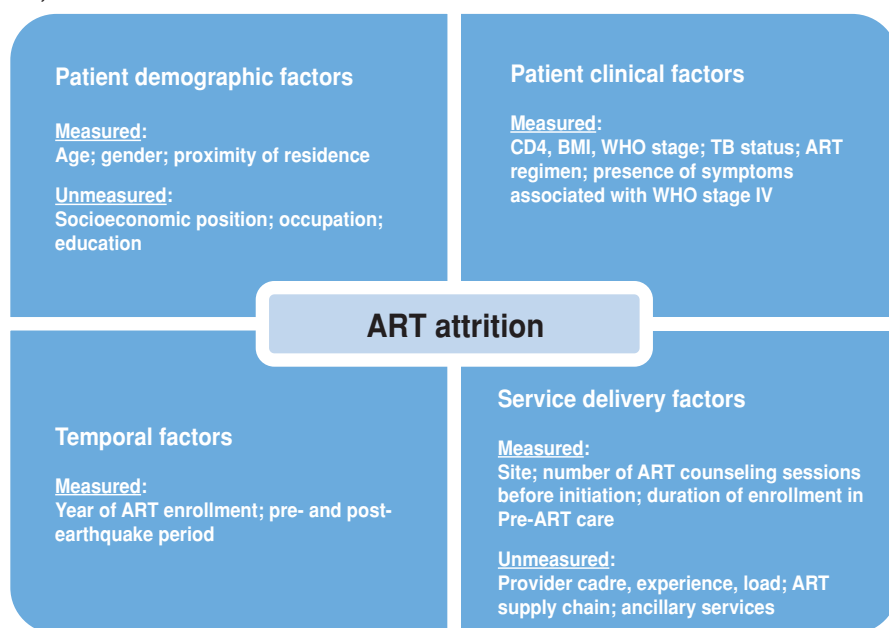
Patient demographic factors

Measured:
Age; gender; proximity of residence

Unmeasured:
Socioeconomic position; occupation; education

Patient clinical factors

Measured:
CD4, BMI, WHO stage; TB status; ART regimen; presence of symptoms associated with WHO stage IV

ART attrition

Temporal factors

Measured:
Year of ART enrollment; pre- and post-earthquake period

Service delivery factors

Measured:
Site; number of ART counseling sessions before initiation; duration of enrollment in Pre-ART care

Unmeasured:
Provider cadre, experience, load; ART supply chain; ancillary services